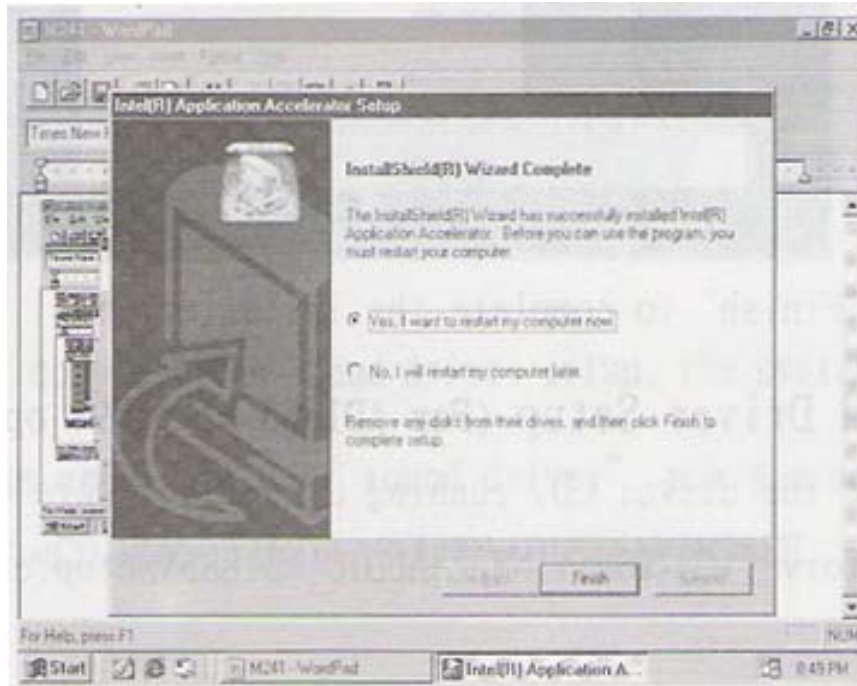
M241 - WordPad

Times New R

Intel(R) Application Accelerator Setup

InstallShield(R) Wizard Complete

The InstallShield(R) Wizard has successfully installed Intel(R) Application Accelerator. Before you can use the program, you must restart your computer.

Yes, I want to restart my computer now.

No, I will restart my computer later.

Remove any disks from their drives, and then click Finish to complete setup.

Finish

Cancel

For Help, press F1

Start

M241 - WordPad

Intel(R) Application A...

8:45 PM